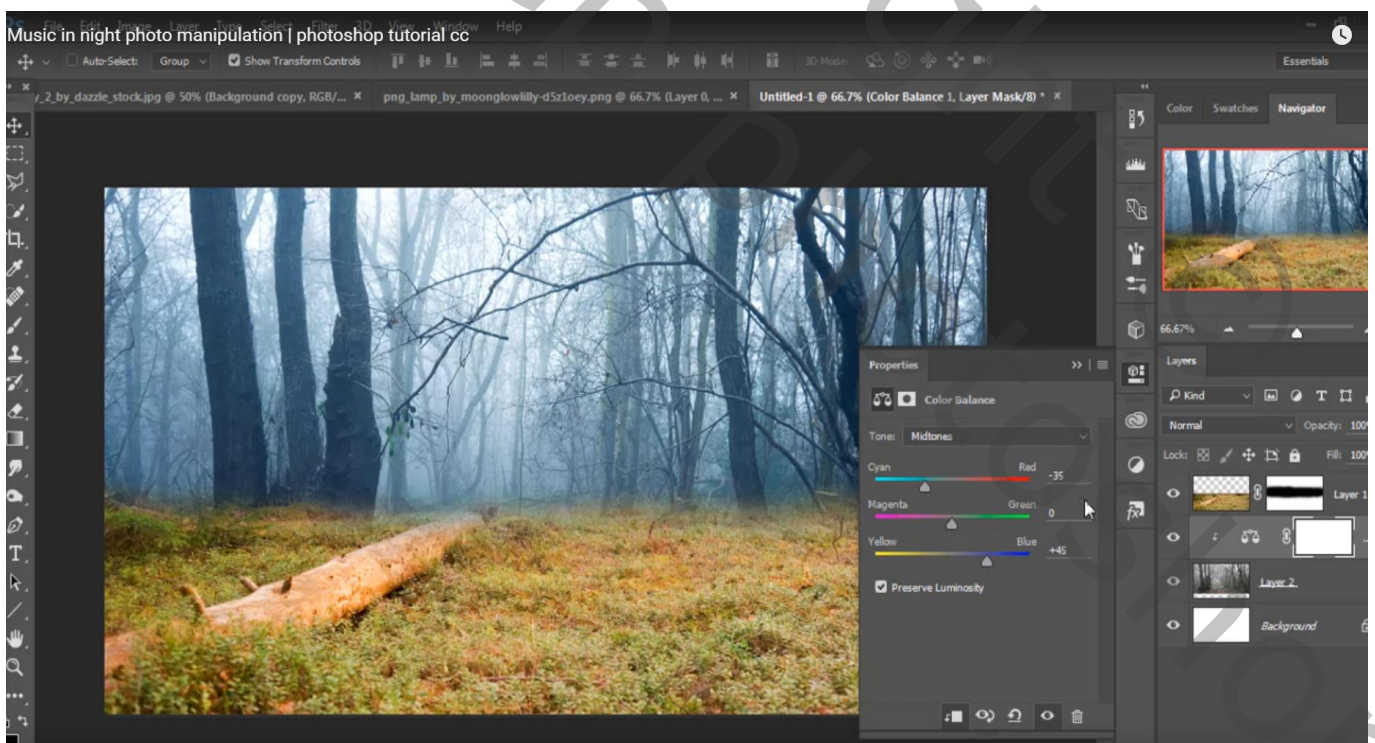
Music in night photo manipulation | photoshop tutorial cc

File Edit Image Layer Type Select Filter 3D View Window Help

Auto-Select: Group Show Transform Controls 3D Mode: Essentials

y_2_by_dazzle_stock.jpg @ 50% (Background copy, RGB/... × png_lamp_by_moonglowlilly-d5z1oey.png @ 66.7% (Layer 0, ... × Untitled-1 @ 66.7% (Color Balance 1, Layer Mask/8) * ×

Color Swatches Navigator

66.67%

Properties

Color Balance

Tone: Midtones

Cyan Red -35

Magenta Green 0

Yellow Blue +45

Preserve Luminosity

Layers

Kind

Normal Opacity: 100

Lock: Fill: 100

Layer 1

Layer 2

Background